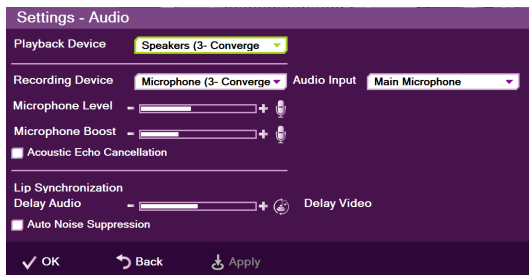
Settings - Audio

Playback Device Speakers (3- Converge

Recording Device Microphone (3- Converge Audio Input Main Microphone

Microphone Level - +

Microphone Boost - +

Acoustic Echo Cancellation

Lip Synchronization

Delay Audio - + Delay Video

Auto Noise Suppression

OK Back Apply